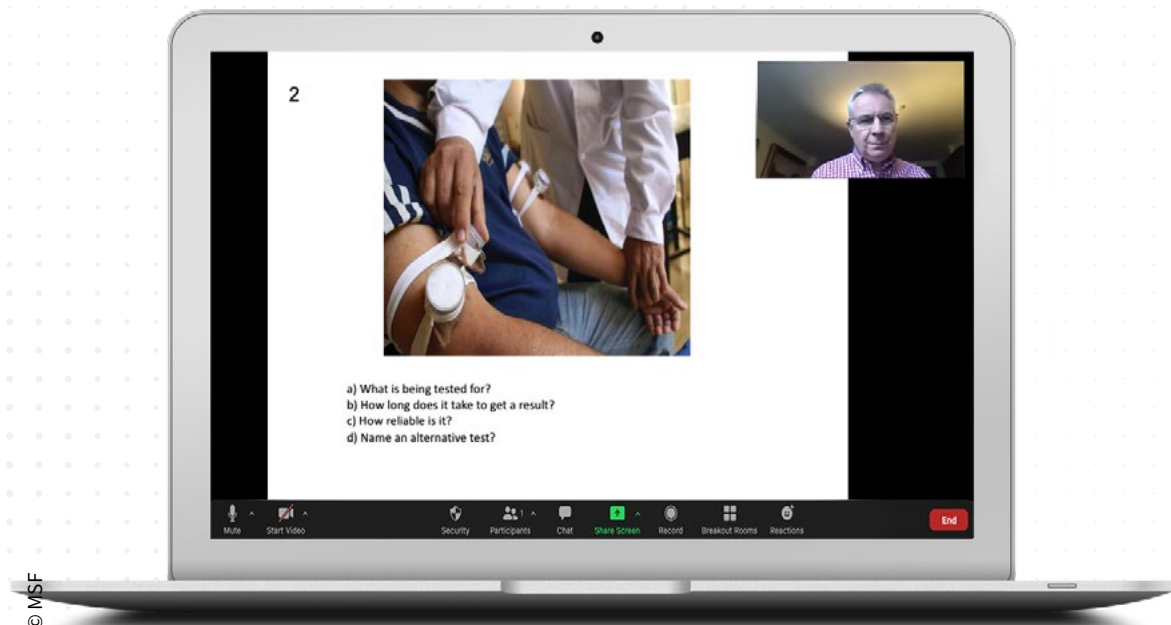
2

a) What is being tested for?
b) How long does it take to get a result?
c) How reliable is it?
d) Name an alternative test?

Mute Start Video Security Participants 1 Chat Share Screen Record Breakout Rooms Reactions End

© MSF